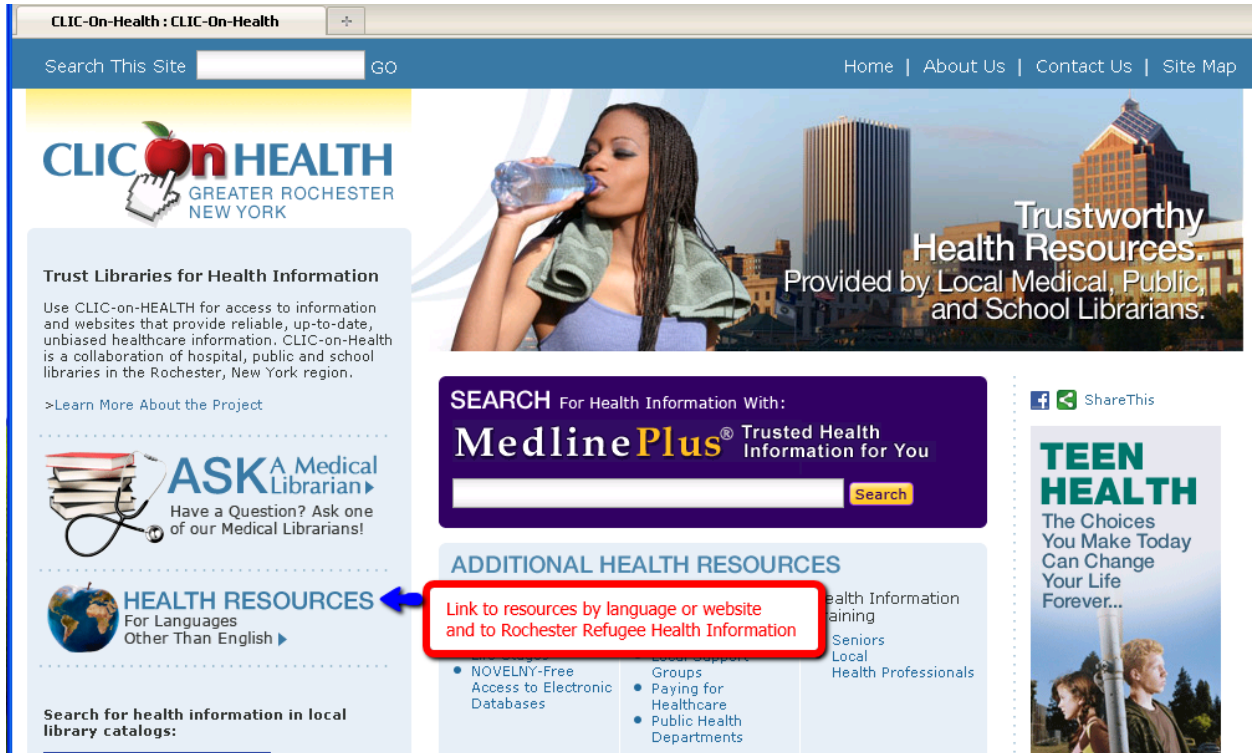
CLIC-On-Health : CLIC-On-Health

Search This Site GO

Home | About Us | Contact Us | Site Map

CLIC On HEALTH GREATER ROCHESTER NEW YORK

Trustworthy Health Resources. Provided by Local Medical, Public, and School Librarians.

Trust Libraries for Health Information

Use CLIC-on-HEALTH for access to information and websites that provide reliable, up-to-date, unbiased healthcare information. CLIC-on-Health is a collaboration of hospital, public and school libraries in the Rochester, New York region.

>Learn More About the Project

ASK A Medical Librarian

Have a Question? Ask one of our Medical Librarians!

HEALTH RESOURCES For Languages Other Than English

Search for health information in local library catalogs:

SEARCH For Health Information With:

MedlinePlus® Trusted Health Information for You

Search

ADDITIONAL HEALTH RESOURCES

Link to resources by language or website and to Rochester Refugee Health Information

• NOVELNY-Free Access to Electronic Databases

Local Support Groups
• Paying for Healthcare
• Public Health Departments

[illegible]ealth Information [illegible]aining
• Seniors
Local Health Professionals

ShareThis

TEEN HEALTH

The Choices You Make Today Can Change Your Life Forever...